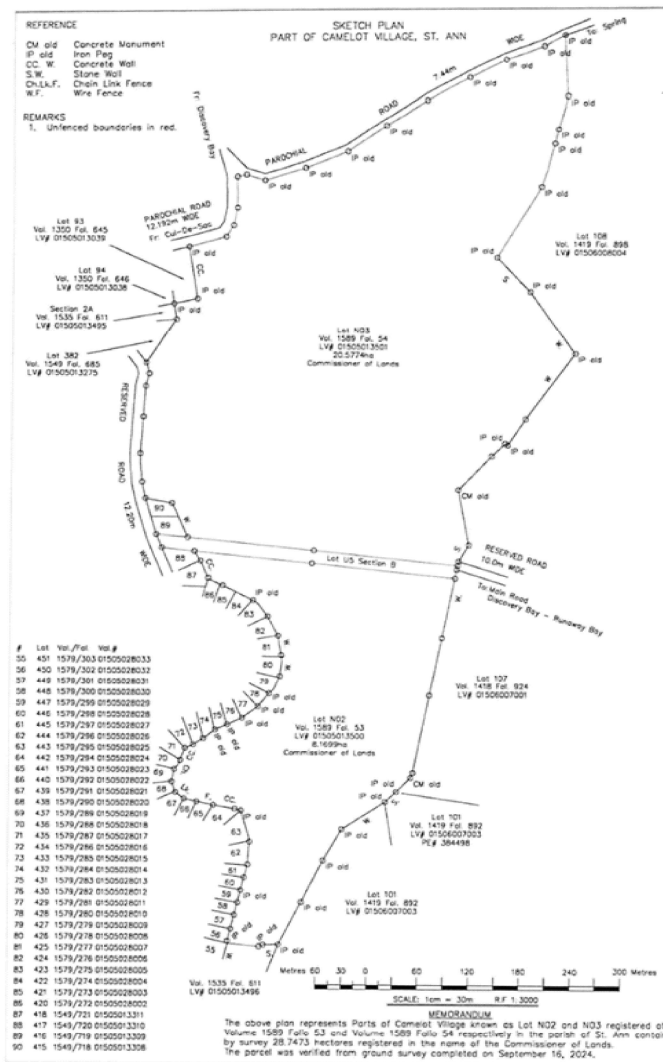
REFERENCE
CM old Concrete Monument
IP old Iron Peg
CC. W. Concrete Wall
S.W. Stone Wall
Ch.Lk.F. Chain Link Fence
W.F. Wire Fence

REMARKS
1. Unfenced boundaries in red.

SKETCH PLAN
PART OF CAMELOT VILLAGE, ST. ANN

To: Spring
PAROCHIAL ROAD 7.44m WIDE
Fr: Discovery Bay
PAROCHIAL ROAD 12.192m WIDE
Fr: Cul-De-Sac

Lot 93
Vol. 1350 Fol. 645
LV# 01505013039

Lot 94
Vol. 1350 Fol. 646
LV# 01505013038

Section 2A
Vol. 1535 Fol. 611
LV# 01505013495

Lot 382
Vol. 1549 Fol. 685
LV# 01505013275

Lot N03
Vol. 1589 Fol. 54
LV# 01505013501
20.5774ha
Commissioner of Lands

Lot 108
Vol. 1419 Fol. 898
LV# 01506008004

RESERVED ROAD 12.20m WIDE

Lot U5 Section B

RESERVED ROAD 10.0m WIDE
To: Main Road Discovery Bay - Runaway Bay

Lot 107
Vol. 1418 Fol. 824
LV# 01506007001

Lot N02
Vol. 1589 Fol. 53
LV# 01505013500
8.1699ha
Commissioner of Lands

Lot 101
Vol. 1419 Fol. 892
LV# 01506007003
PE# 384498

Lot 101
Vol. 1419 Fol. 892
LV# 01506007003

Vol. 1535 Fol. 611
LV# 01505013496

| # | Lot | Vol./Fol. | Vol.# |
|---|---|---|---|
| 55 | 451 | 1579/303 | 01505028033 |
| 56 | 450 | 1579/302 | 01505028032 |
| 57 | 449 | 1579/301 | 01505028031 |
| 58 | 448 | 1579/300 | 01505028030 |
| 59 | 447 | 1579/299 | 01505028029 |
| 60 | 446 | 1579/298 | 01505028028 |
| 61 | 445 | 1579/297 | 01505028027 |
| 62 | 444 | 1579/296 | 01505028026 |
| 63 | 443 | 1579/295 | 01505028025 |
| 64 | 442 | 1579/294 | 01505028024 |
| 65 | 441 | 1579/293 | 01505028023 |
| 66 | 440 | 1579/292 | 01505028022 |
| 67 | 439 | 1579/291 | 01505028021 |
| 68 | 438 | 1579/290 | 01505028020 |
| 69 | 437 | 1579/289 | 01505028019 |
| 70 | 436 | 1579/288 | 01505028018 |
| 71 | 435 | 1579/287 | 01505028017 |
| 72 | 434 | 1579/286 | 01505028016 |
| 73 | 433 | 1579/285 | 01505028015 |
| 74 | 432 | 1579/284 | 01505028014 |
| 75 | 431 | 1579/283 | 01505028013 |
| 76 | 430 | 1579/282 | 01505028012 |
| 77 | 429 | 1579/281 | 01505028011 |
| 78 | 428 | 1579/280 | 01505028010 |
| 79 | 427 | 1579/279 | 01505028009 |
| 80 | 426 | 1579/278 | 01505028008 |
| 81 | 425 | 1579/277 | 01505028007 |
| 82 | 424 | 1579/276 | 01505028006 |
| 83 | 423 | 1579/275 | 01505028005 |
| 84 | 422 | 1579/274 | 01505028004 |
| 85 | 421 | 1579/273 | 01505028003 |
| 86 | 420 | 1579/272 | 01505028002 |
| 87 | 418 | 1549/721 | 01505013311 |
| 88 | 417 | 1549/720 | 01505013310 |
| 89 | 416 | 1549/719 | 01505013309 |
| 90 | 415 | 1549/718 | 01505013308 |

Metres 60 30 0 60 120 180 240 300 Metres
SCALE: 1cm = 30m R.F 1:3000

MEMORANDUM
The above plan represents Parts of Camelot Village known as Lot N02 and N03 registered at Volume 1589 Folio 53 and Volume 1589 Folio 54 respectively in the parish of St. Ann contai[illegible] by survey 28.7473 hectares registered in the name of the Commissioner of Lands.
The parcel was verified from ground survey completed on September 16, 2024.